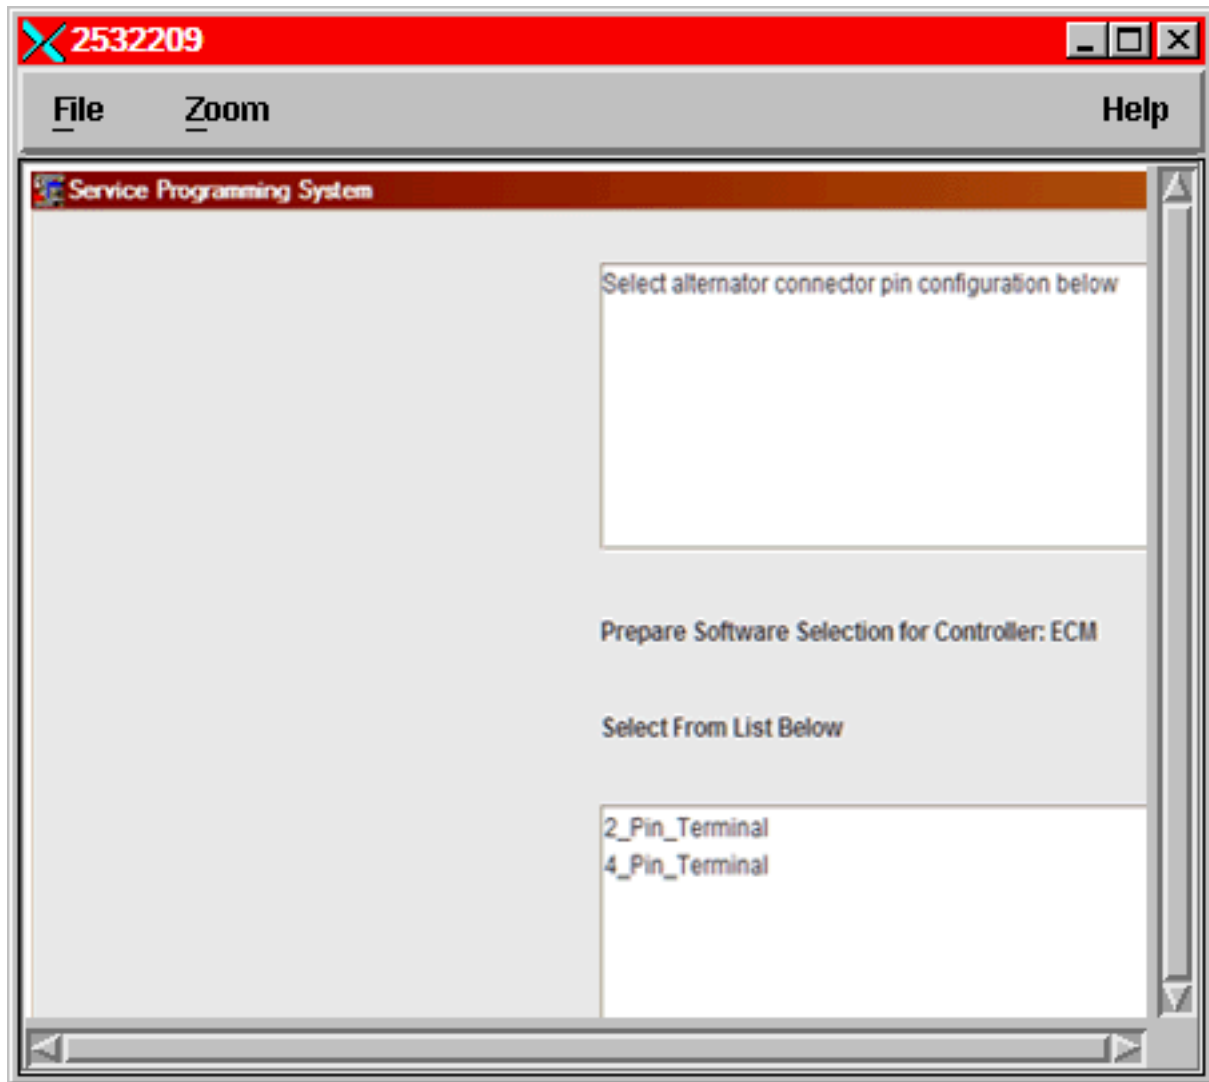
2532209

File Zoom Help

Service Programming System

Select alternator connector pin configuration below

Prepare Software Selection for Controller: ECM

Select From List Below

2_Pin_Terminal
4_Pin_Terminal